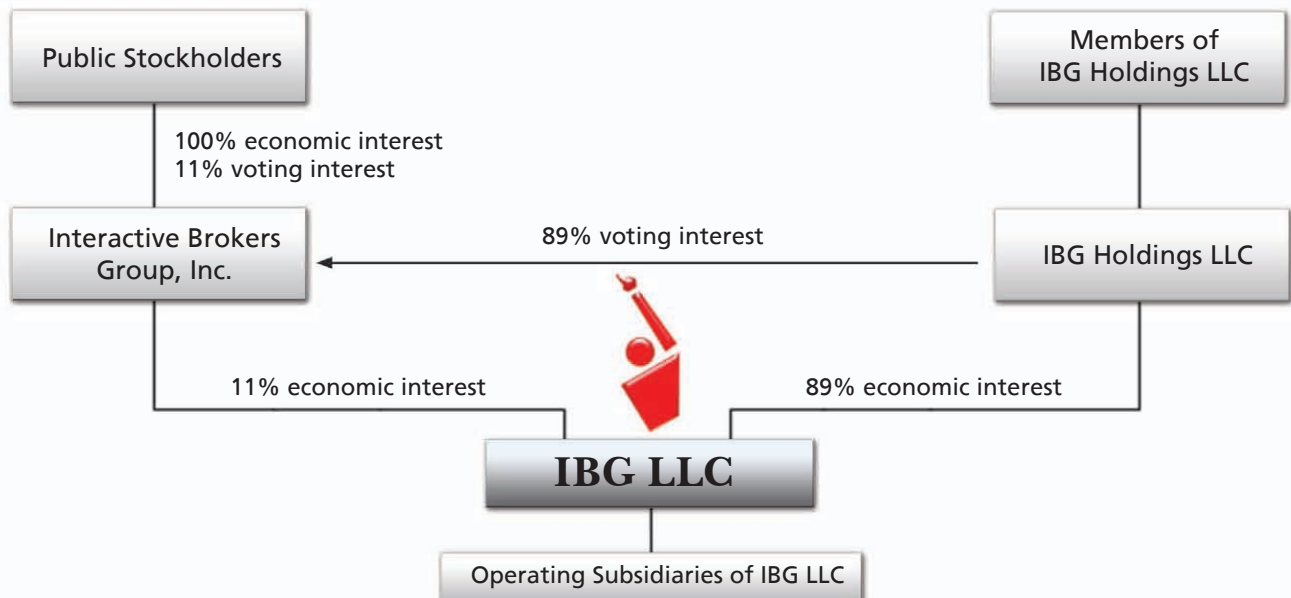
Public Stockholders

Members of IBG Holdings LLC

100% economic interest
11% voting interest

Interactive Brokers Group, Inc.

89% voting interest

IBG Holdings LLC

11% economic interest

89% economic interest

IBG LLC

Operating Subsidiaries of IBG LLC